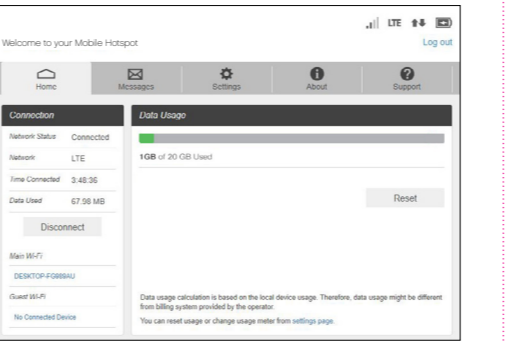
LTE

Welcome to your Mobile Hotspot

Log out

Home

Messages

Settings

About

Support

Connection

| Network Status | Connected |
|---|---|
| Network | LTE |
| Time Connected | 3:48:36 |
| Data Used | 67.56 MB |

Disconnect

Main Wi-Fi

DESKTOP-FG868AU

Guest Wi-Fi

No Connected Device

Data Usage

1GB of 20 GB Used

Reset

Data usage calculation is based on the local device usage. Therefore, data usage might be different from billing system provided by the operator.

You can reset usage or change usage meter from settings page.